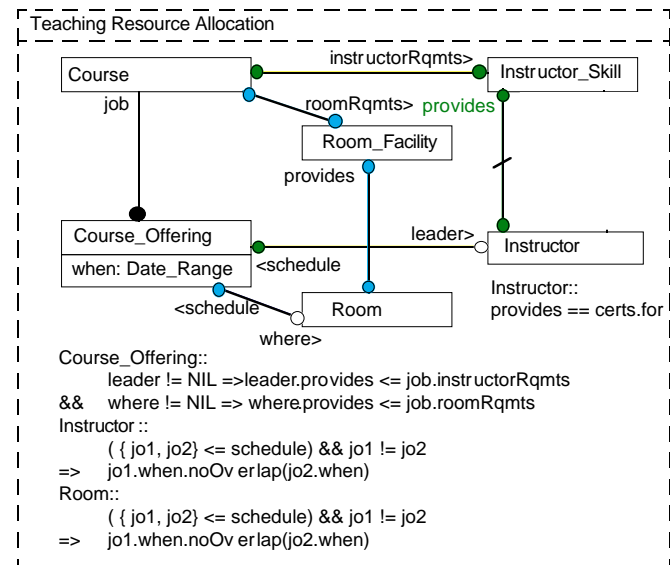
Teaching Resource Allocation

Course

job

instructorRqmts>

Instructor_Skill

provides

roomRqmts>

Room_Facility

provides

Course_Offering

when: Date_Range

leader>

<schedule

Instructor

<schedule

Room

where>

Instructor::
provides == certs.for

Course_Offering::
leader != NIL =>leader.provides <= job.instructorRqmts
&& where != NIL => where.provides <= job.roomRqmts
Instructor ::
( { jo1, jo2} <= schedule) && jo1 != jo2
=> jo1.when.noOv erlap(jo2.when)
Room::
( { jo1, jo2} <= schedule) && jo1 != jo2
=> jo1.when.noOv erlap(jo2.when)